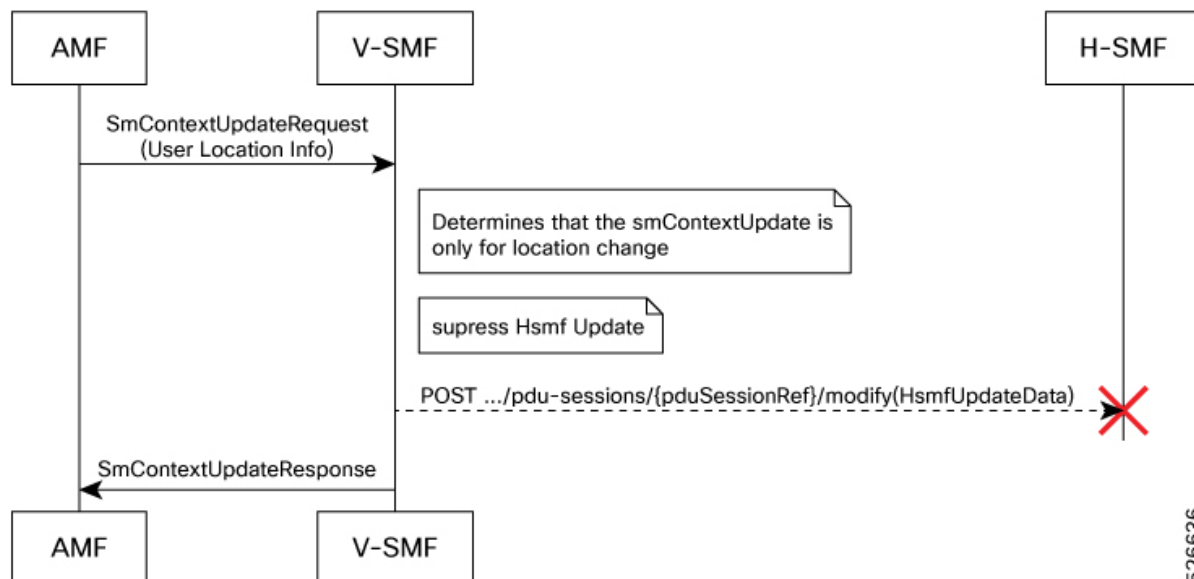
AMF

V-SMF

H-SMF

SmContextUpdateRequest (User Location Info)

Determines that the smContextUpdate is only for location change

supress Hsmf Update

POST .../pdu-sessions/{pduSessionRef}/modify(HsmfUpdateData)

SmContextUpdateResponse

AMF

V-SMF

526626